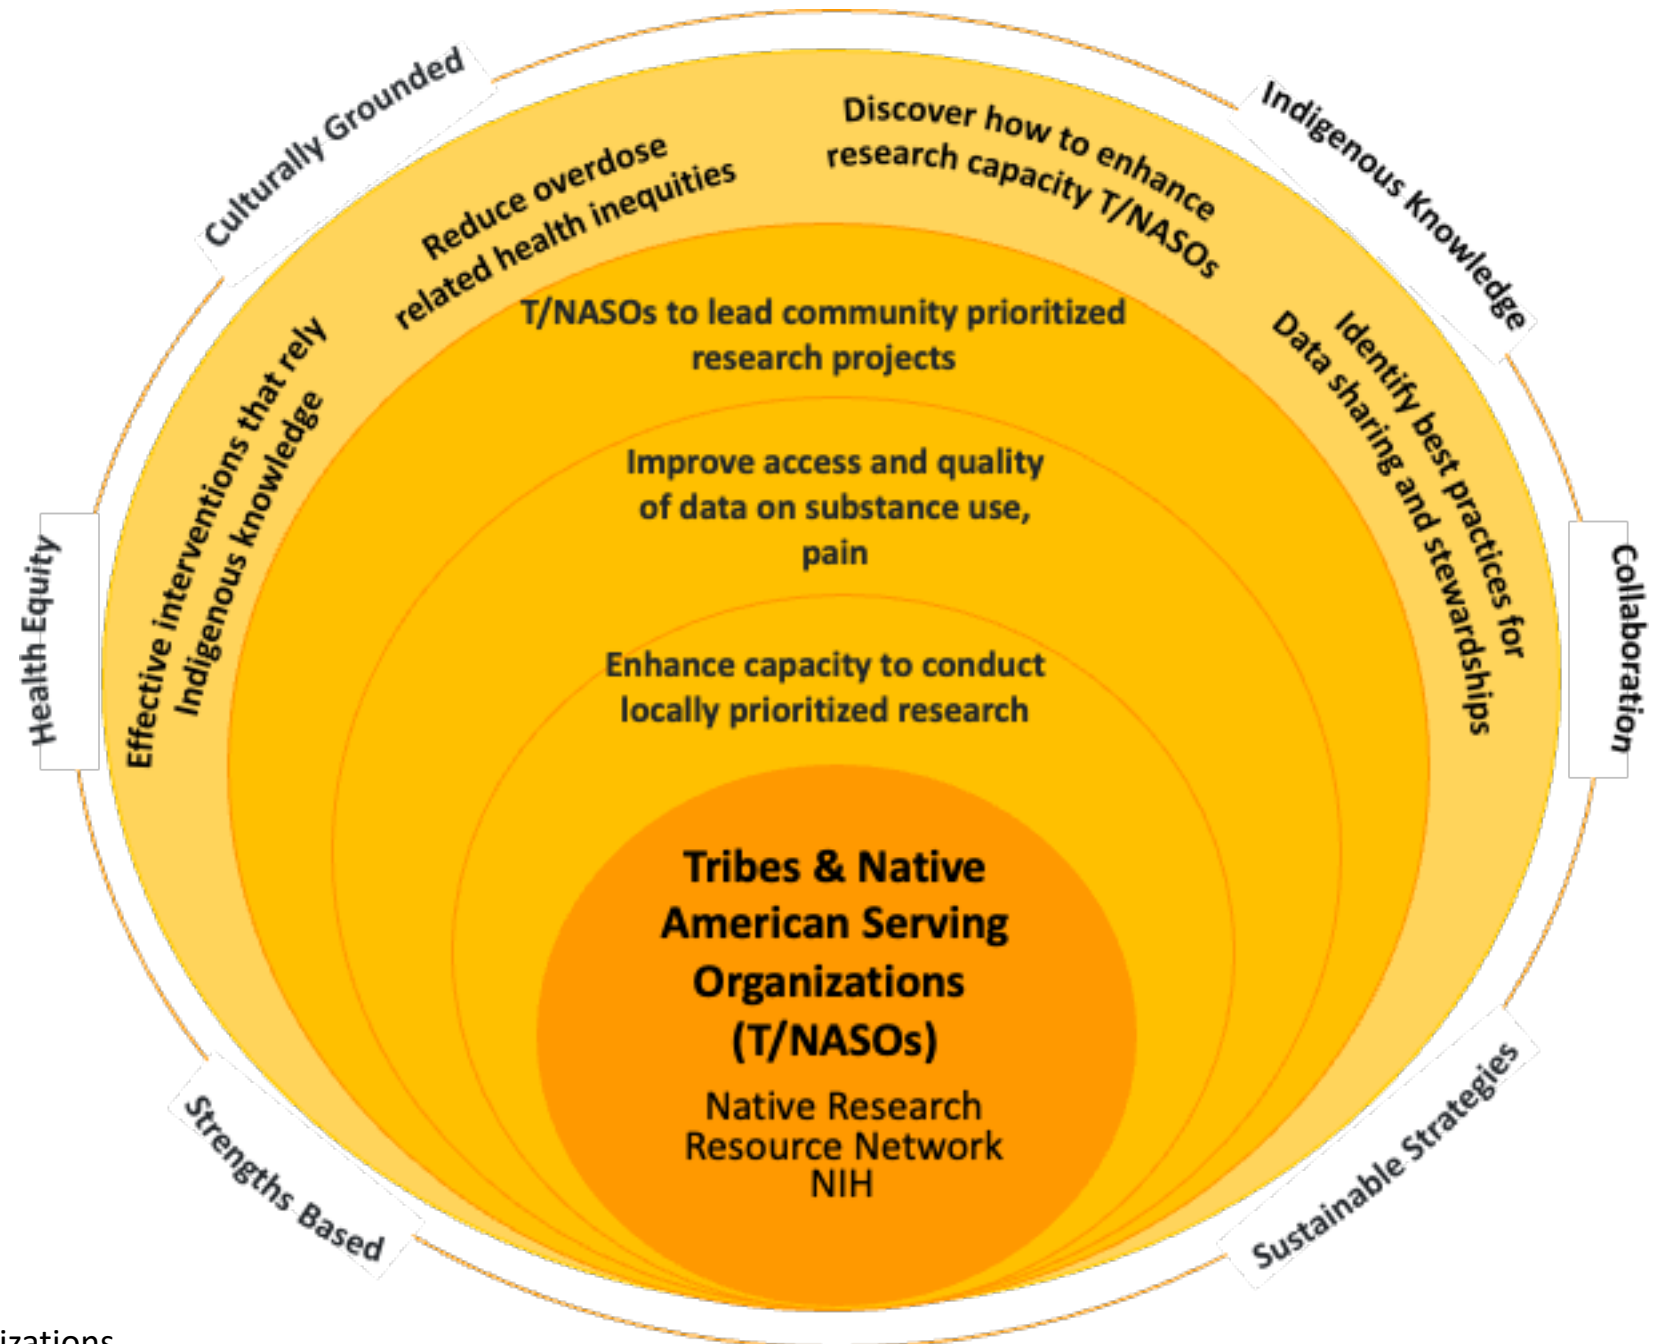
Culturally Grounded

Indigenous Knowledge

Health Equity

Collaboration

Strengths Based

Sustainable Strategies

Reduce overdose related health inequities

Discover how to enhance research capacity T/NASOs

Effective interventions that rely Indigenous knowledge

Identify best practices for Data sharing and stewardships

T/NASOs to lead community prioritized research projects

Improve access and quality of data on substance use, pain

Enhance capacity to conduct locally prioritized research

Tribes & Native American Serving Organizations (T/NASOs)

Native Research Resource Network NIH

izations